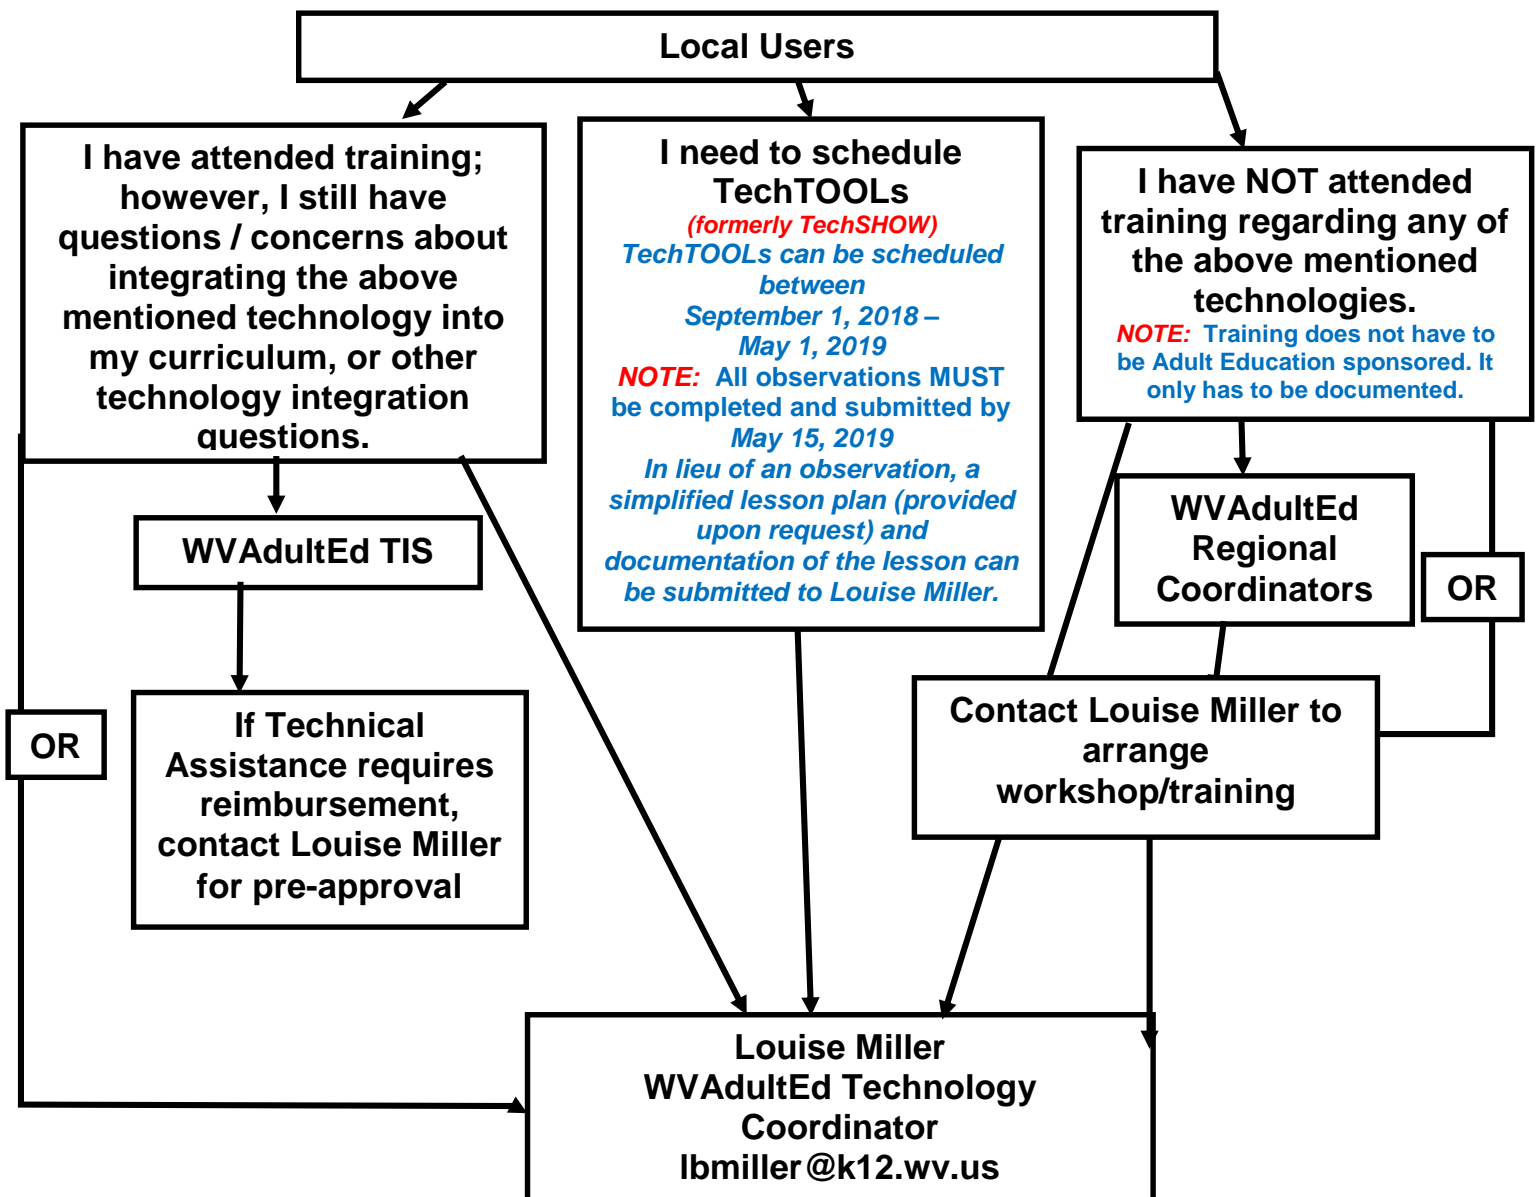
Local Users

I have attended training; however, I still have questions / concerns about integrating the above mentioned technology into my curriculum, or other technology integration questions.

WVAdultEd TIS

If Technical Assistance requires reimbursement, contact Louise Miller for pre-approval

OR

I need to schedule TechTOOLs
(formerly TechSHOW)
TechTOOLs can be scheduled between
September 1, 2018 – May 1, 2019
NOTE: All observations MUST be completed and submitted by May 15, 2019
In lieu of an observation, a simplified lesson plan (provided upon request) and documentation of the lesson can be submitted to Louise Miller.

I have NOT attended training regarding any of the above mentioned technologies.
NOTE: Training does not have to be Adult Education sponsored. It only has to be documented.

WVAdultEd Regional Coordinators

OR

Contact Louise Miller to arrange workshop/training

Louise Miller
WVAdultEd Technology Coordinator
lbmiller@k12.wv.us